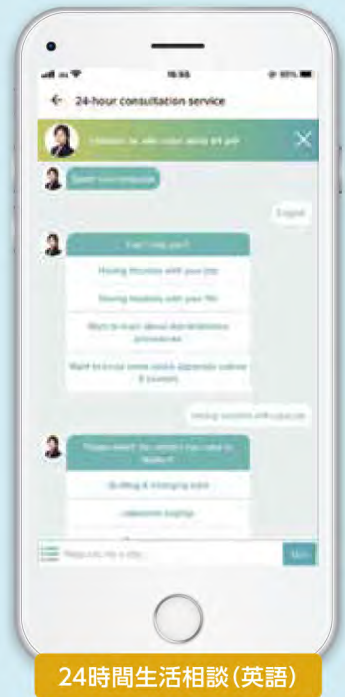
16:55

24-hour consultation service

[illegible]

Select your language

English

Can I help you?

Having troubles with your job

Having troubles with your life

Want to learn about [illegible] procedures

Want to know some quick Japanese culture & custom

Having troubles with your job

Please select the content you need to consult

Bullying & Harassing at work

Labor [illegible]

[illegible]

Send

24時間生活相談(英語)